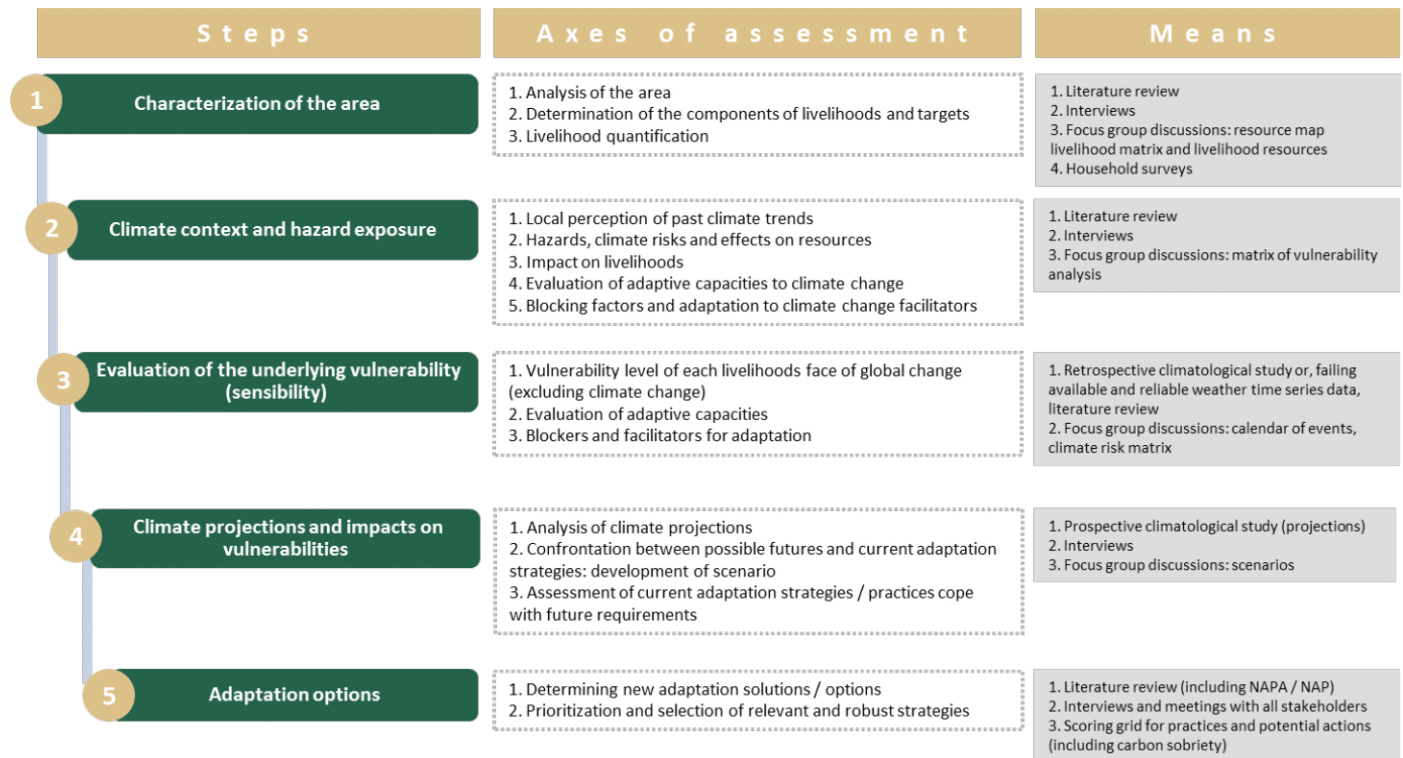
| Steps | Axes of assessment | Means |
|---|---|---|
| 1 Characterization of the area | 1. Analysis of the area<br>2. Determination of the components of livelihoods and targets<br>3. Livelihood quantification | 1. Literature review<br>2. Interviews<br>3. Focus group discussions: resource map livelihood matrix and livelihood resources<br>4. Household surveys |
| 2 Climate context and hazard exposure | 1. Local perception of past climate trends<br>2. Hazards, climate risks and effects on resources<br>3. Impact on livelihoods<br>4. Evaluation of adaptive capacities to climate change<br>5. Blocking factors and adaptation to climate change facilitators | 1. Literature review<br>2. Interviews<br>3. Focus group discussions: matrix of vulnerability analysis |
| 3 Evaluation of the underlying vulnerability (sensibility) | 1. Vulnerability level of each livelihoods face of global change (excluding climate change)<br>2. Evaluation of adaptive capacities<br>3. Blockers and facilitators for adaptation | 1. Retrospective climatological study or, failing available and reliable weather time series data, literature review<br>2. Focus group discussions: calendar of events, climate risk matrix |
| 4 Climate projections and impacts on vulnerabilities | 1. Analysis of climate projections<br>2. Confrontation between possible futures and current adaptation strategies: development of scenario<br>3. Assessment of current adaptation strategies / practices cope with future requirements | 1. Prospective climatological study (projections)<br>2. Interviews<br>3. Focus group discussions: scenarios |
| 5 Adaptation options | 1. Determining new adaptation solutions / options<br>2. Prioritization and selection of relevant and robust strategies | 1. Literature review (including NAPA / NAP)<br>2. Interviews and meetings with all stakeholders<br>3. Scoring grid for practices and potential actions (including carbon sobriety) |